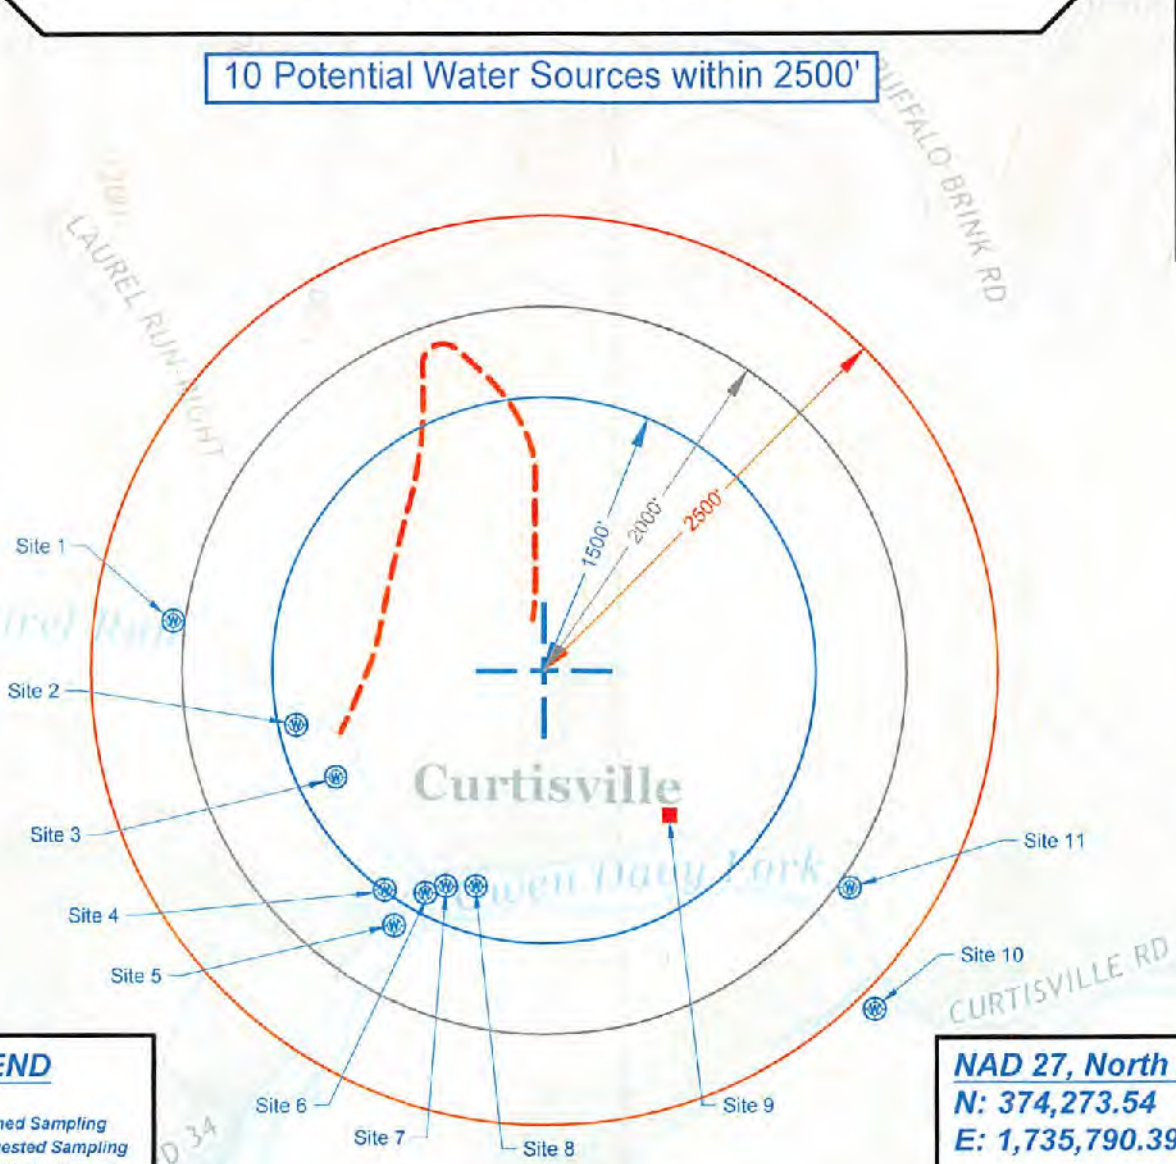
10 Potential Water Sources within 2500'

BUFFALO BRINK RD

LAUREL RUN RIGHT

1500'

2000'

2500'

Site 1

Site 2

Site 3

Site 4

Site 5

Site 6

Site 7

Site 8

Site 9

Site 10

Site 11

Curtisville

CURTISVILLE RD

END

ned Sampling
ested Sampling

NAD 27, North
N: 374,273.54
E: 1,735,790.39